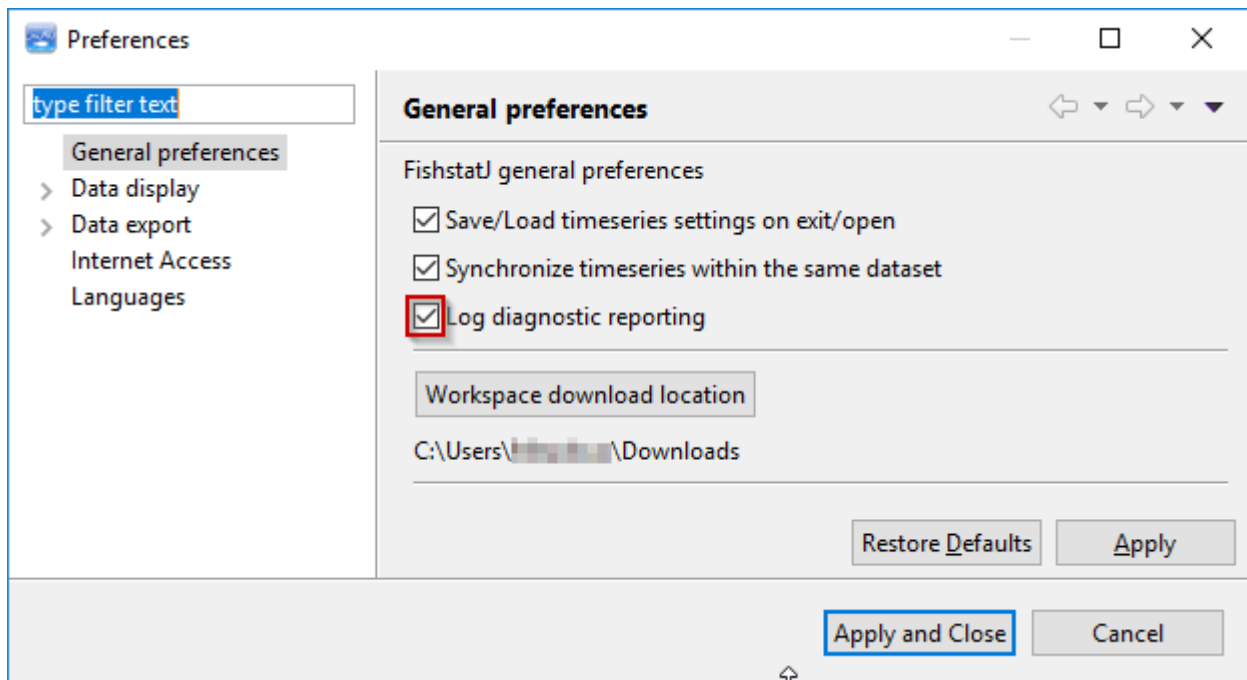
Preferences

type filter text

General preferences
Data display
Data export
Internet Access
Languages

General preferences

FishstatJ general preferences

Save/Load timeseries settings on exit/open

Synchronize timeseries within the same dataset

Log diagnostic reporting

Workspace download location

C:\Users\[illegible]\Downloads

Restore Defaults

Apply

Apply and Close

Cancel